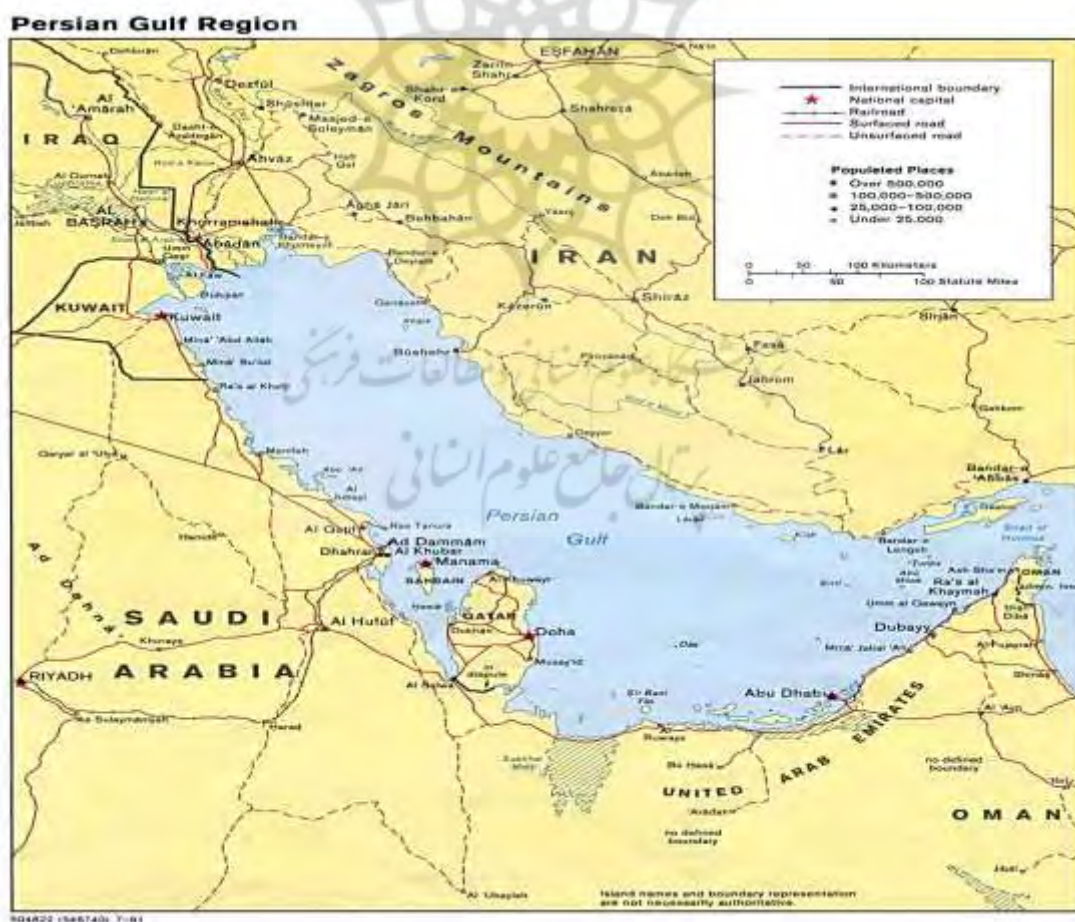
Persian Gulf Region

International boundary
National capital
Railroad
Surfaced road
Unsurfaced road

Populated Places
Over 500,000
100,000–500,000
25,000–100,000
Under 25,000

0 50 100 Kilometers
0 50 100 Statute Miles

Zagros Mountains

IRAN
IRAQ
KUWAIT
SAUDI ARABIA
QATAR
BAHRAIN
UNITED ARAB EMIRATES
OMAN

Persian Gulf

ESFAHAN
Dezful
Shushtar
Masjed-e Soleyman
Shahr-e Kord
Shahreza
Al 'Amarah
Ahvaz
Al Qurnah
Aqha Jari
Behbahan
AL BASRAH
Khorramshahr
Abadan
Al Faw
Bandar-e Deylam
Kuwait
Mina' 'Abd Allah
Mina' Su'ud
Ra's al Khafji
Bushehr
Kazerun
Shiraz
Sirjan
Fasa
Jahrom
Dayyer
Lar
Bandar-e 'Abbas
Bandar-e Moqam
Lengeh
Qaryat al 'Ulya
Manifah
Ras Tanura
Al Qatif
Ad Dammam
Dhahran
Al Khubar
Manama
Al Khuwayr
Doha
Musay'id
Dukhan
Al Hufuf
RIYADH
Khurays
Ad Dahna
Al Sulaymaniyah
Haradh
Al Salwa
Ra's al Khaymah
Ash Sha'r
Umm al Qaywayn
Dubayy
Mina' Jabal 'Ali
Abu Dhabi
Ruways
Bu Hasa
Al 'Ayn
Sohar
Al Fujayrah
Das
Sir Bani Yas
no defined boundary
no defined boundary
Al 'Ubaylah

Island names and boundary representation are not necessarily authoritative.

504822 (546740) 7-91